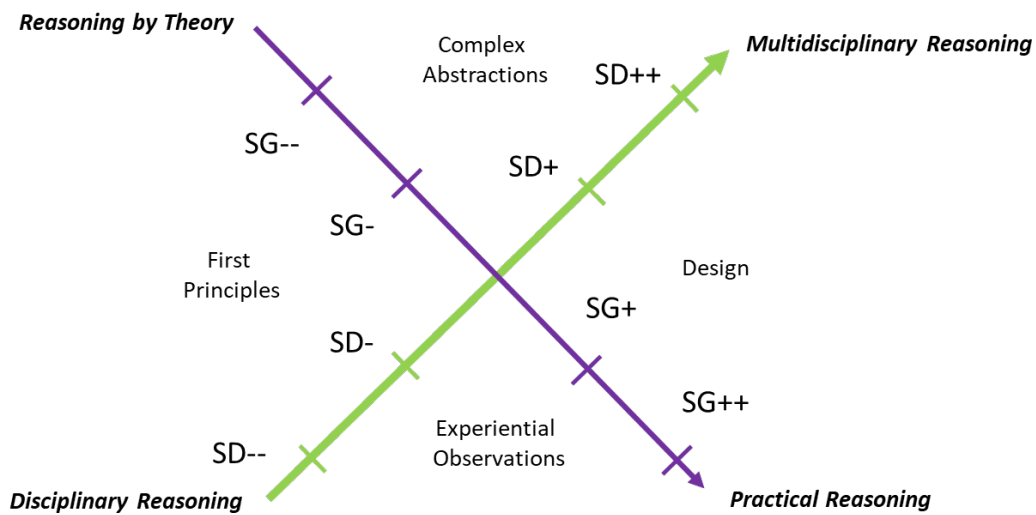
Reasoning by Theory

Complex Abstractions

Multidisciplinary Reasoning

SD++

SG--

SD+

SG-

First Principles

Design

SG+

SD-

SG++

Experiential Observations

SD--

Disciplinary Reasoning

Practical Reasoning